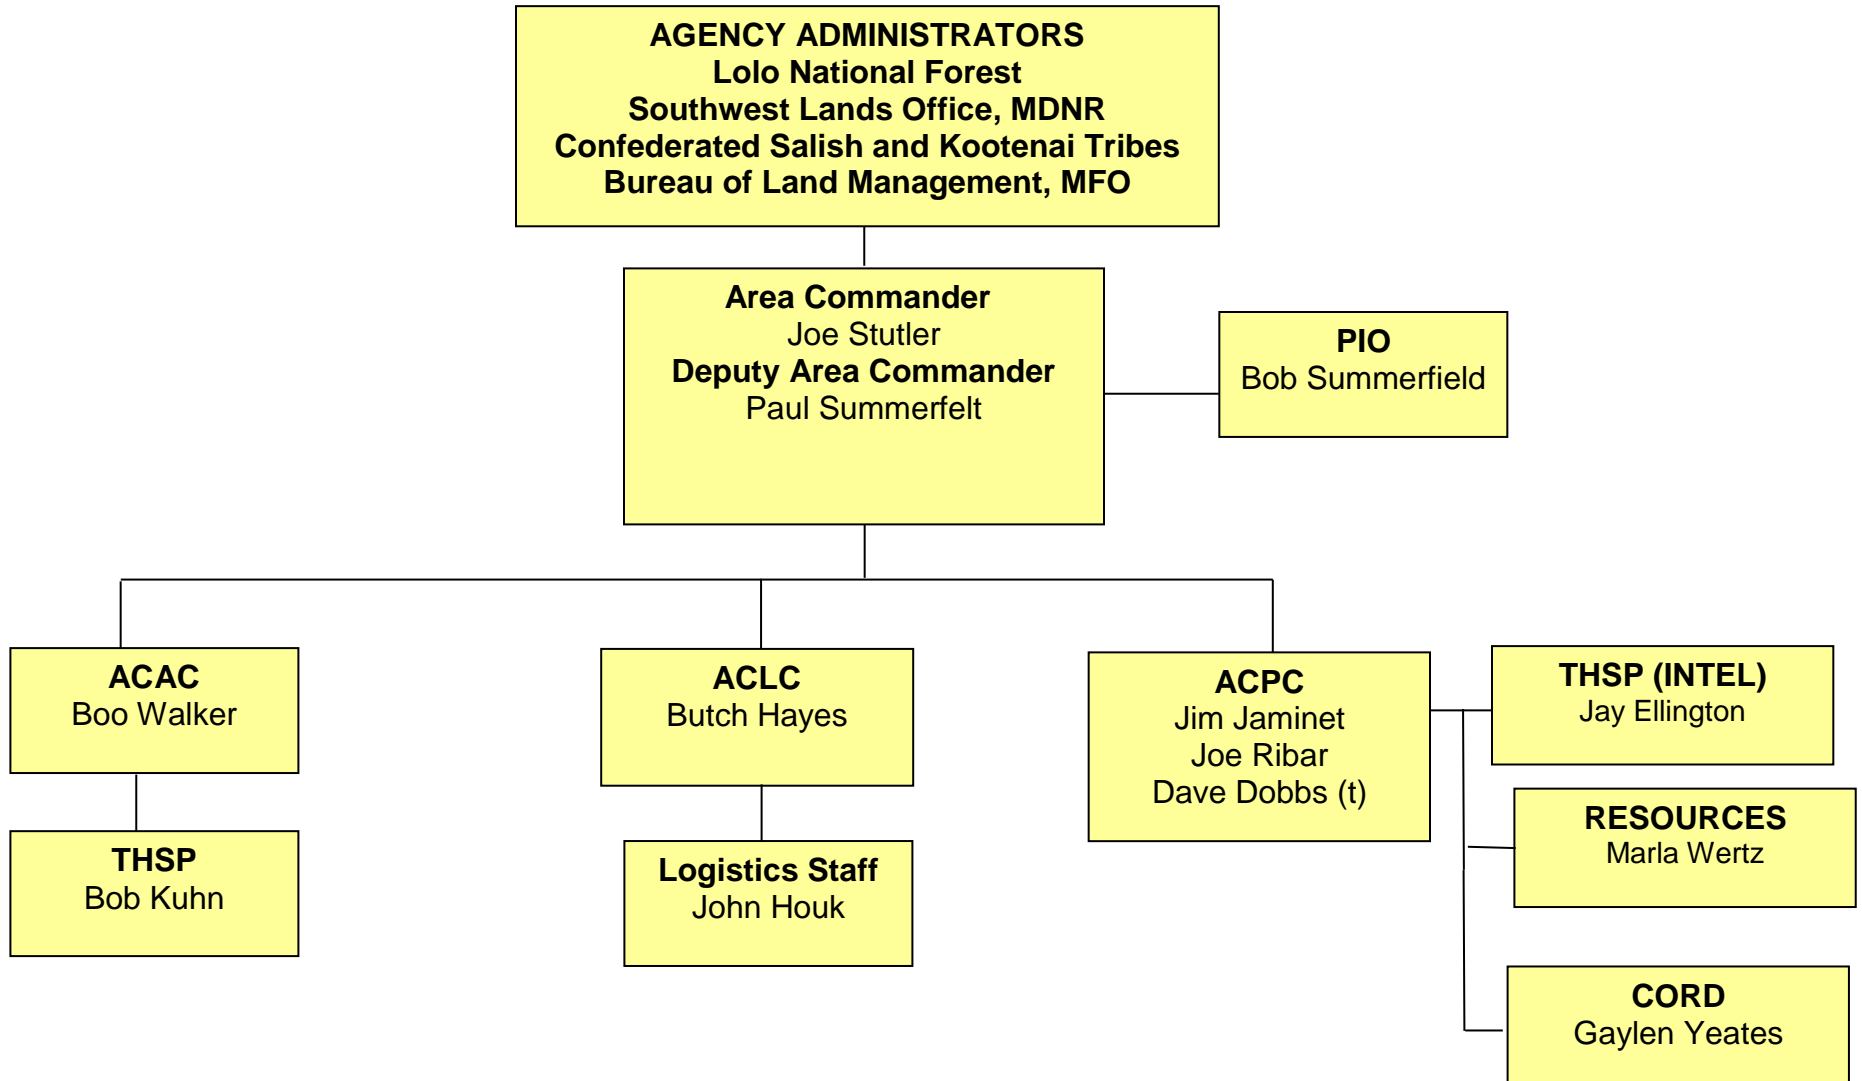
AGENCY ADMINISTRATORS
Lolo National Forest
Southwest Lands Office, MDNR
Confederated Salish and Kootenai Tribes
Bureau of Land Management, MFO

Area Commander
Joe Stutler
Deputy Area Commander
Paul Summerfelt

PIO
Bob Summerfield

ACAC
Boo Walker

THSP
Bob Kuhn

ACLC
Butch Hayes

Logistics Staff
John Houk

ACPC
Jim Jaminet
Joe Ribar
Dave Dobbs (t)

THSP (INTEL)
Jay Ellington

RESOURCES
Marla Wertz

CORD
Gaylen Yeates